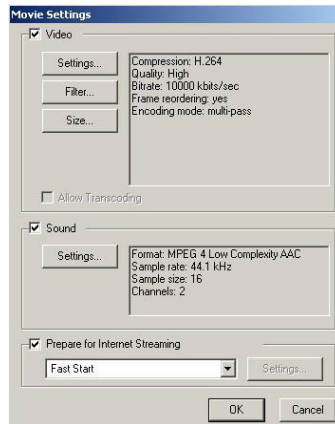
Movie Settings

Video

Settings...

Filter...

Size...

Compression: H.264
Quality: High
Bitrate: 10000 kbits/sec
Frame reordering: yes
Encoding mode: multi-pass

Allow Transcoding

Sound

Settings...

Format: MPEG 4 Low Complexity AAC
Sample rate: 44.1 kHz
Sample size: 16
Channels: 2

Prepare for Internet Streaming

Fast Start

Settings...

OK

Cancel